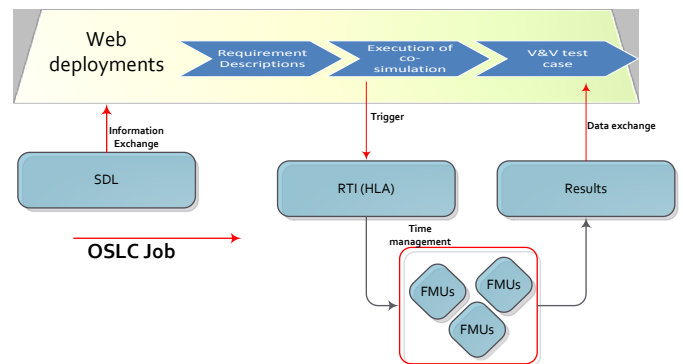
Web deployments

Requirement Descriptions

Execution of co-simulation

V&V test case

Information Exchange

Trigger

Data exchange

SDL

RTI (HLA)

Results

Time management

OSLC Job

FMUs

FMUs

FMUs